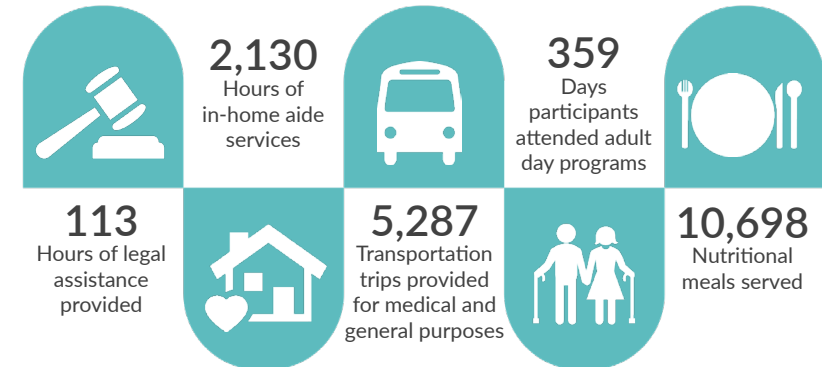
113
Hours of legal assistance provided

2,130
Hours of in-home aide services

5,287
Transportation trips provided for medical and general purposes

359
Days participants attended adult day programs

10,698
Nutritional meals served